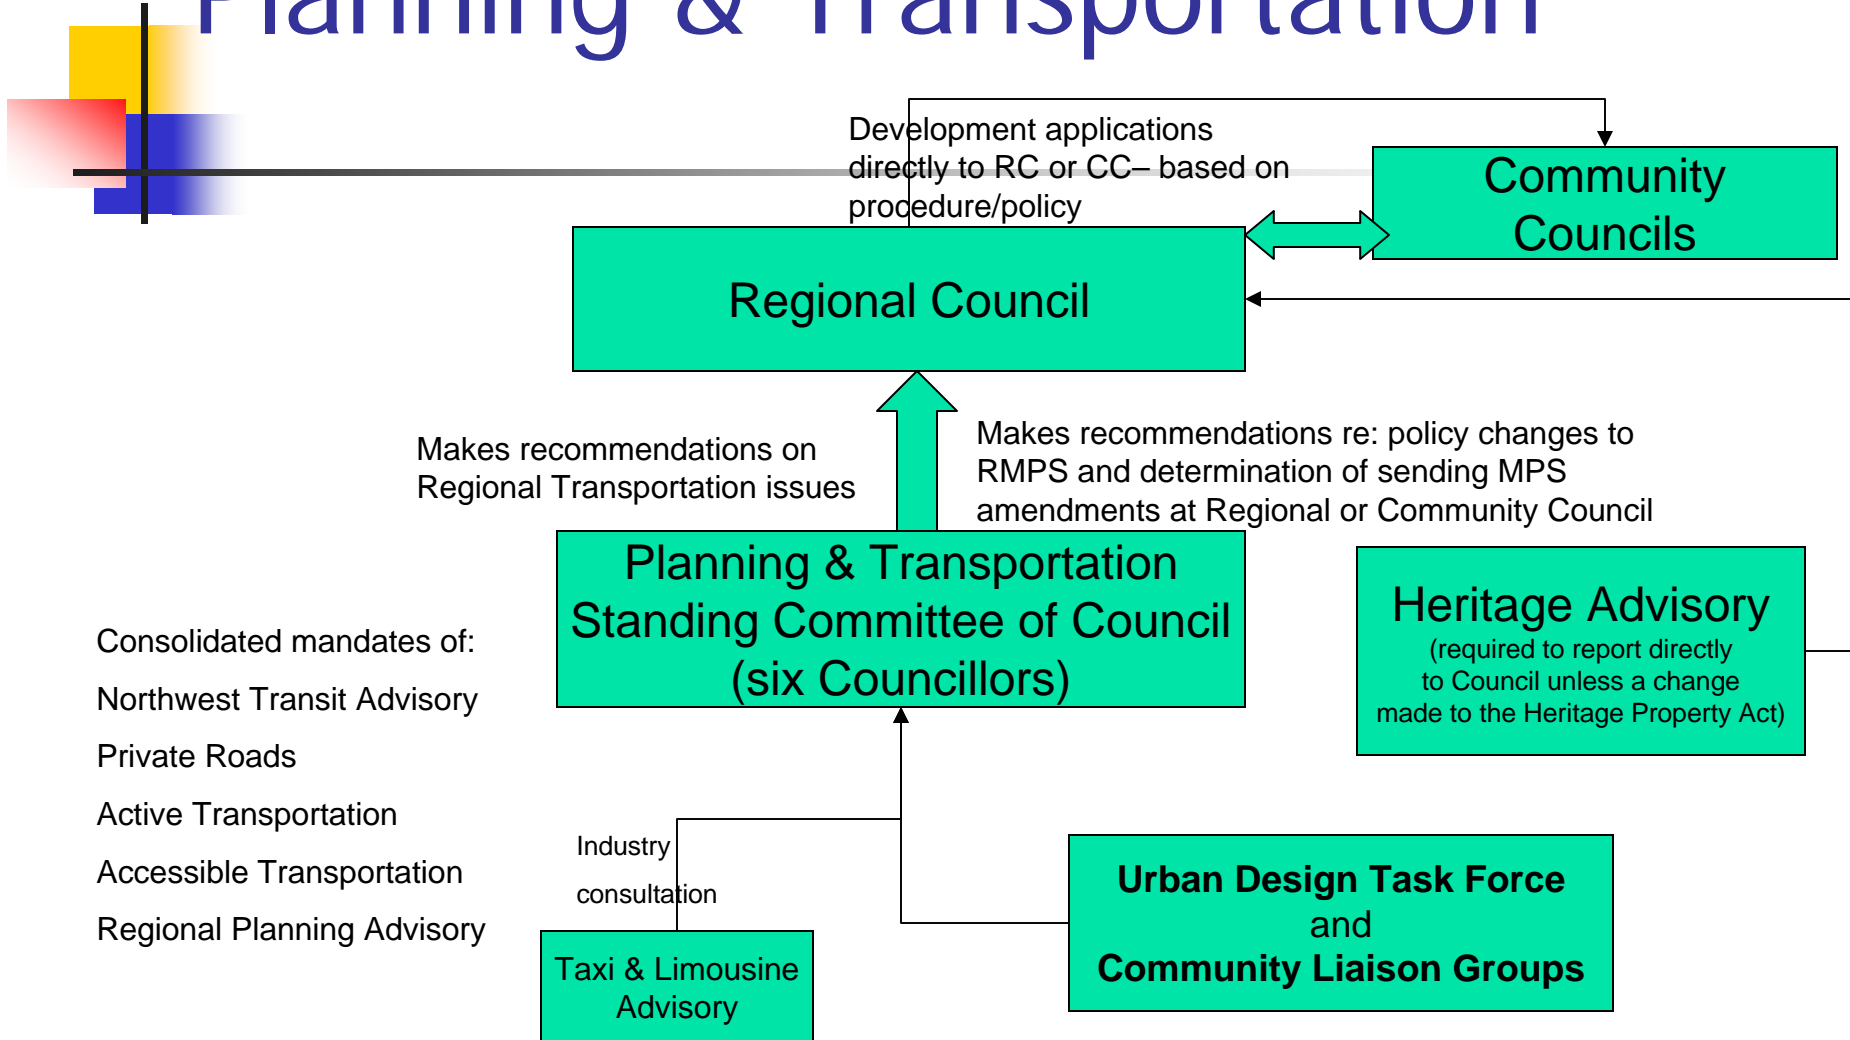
Planning & Transportation

Development applications directly to RC or CC– based on procedure/policy

Community Councils

Regional Council

Makes recommendations on Regional Transportation issues

Makes recommendations re: policy changes to RMPS and determination of sending MPS amendments at Regional or Community Council

Planning & Transportation Standing Committee of Council (six Councillors)

Heritage Advisory
(required to report directly to Council unless a change made to the Heritage Property Act)

Consolidated mandates of:

Northwest Transit Advisory

Private Roads

Active Transportation

Accessible Transportation

Regional Planning Advisory

Industry consultation

Taxi & Limousine Advisory

**Urban Design Task Force**
and
**Community Liaison Groups**